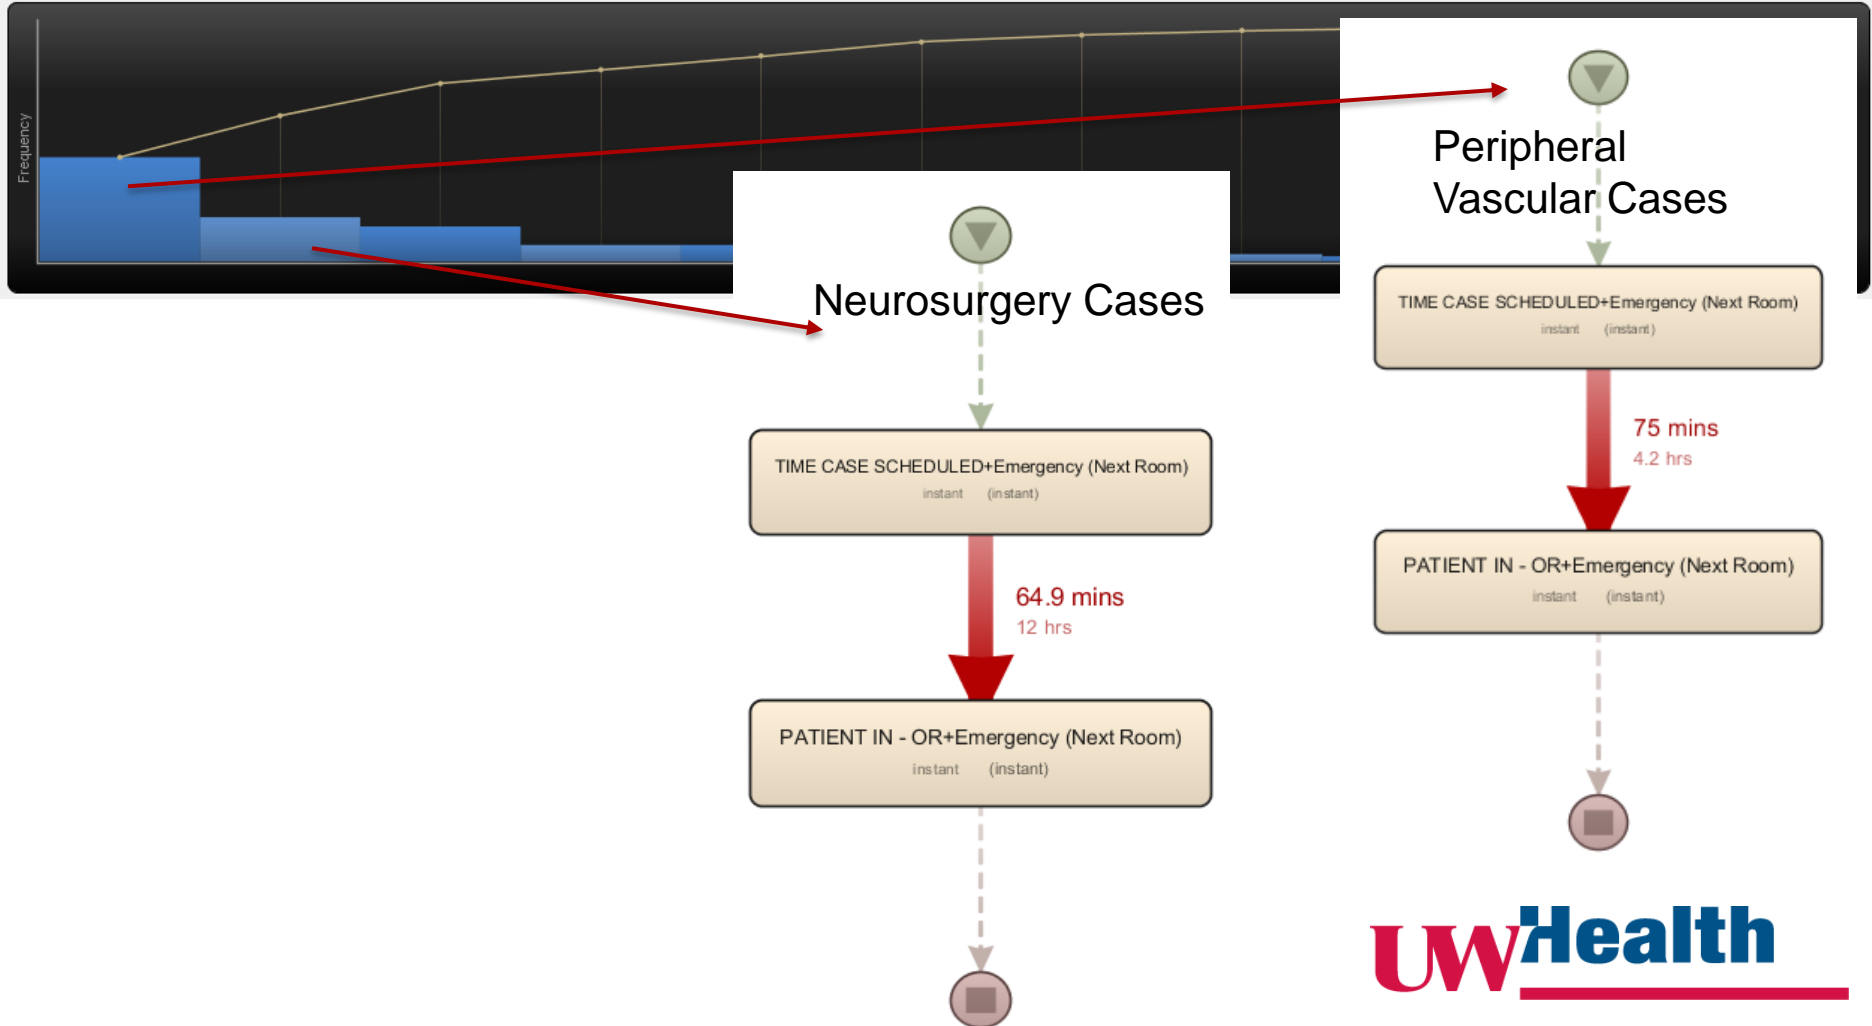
Frequency

Neurosurgery Cases

TIME CASE SCHEDULED+Emergency (Next Room)
instant (instant)

64.9 mins
12 hrs

PATIENT IN - OR+Emergency (Next Room)
instant (instant)

Peripheral Vascular Cases

TIME CASE SCHEDULED+Emergency (Next Room)
instant (instant)

75 mins
4.2 hrs

PATIENT IN - OR+Emergency (Next Room)
instant (instant)

UW Health